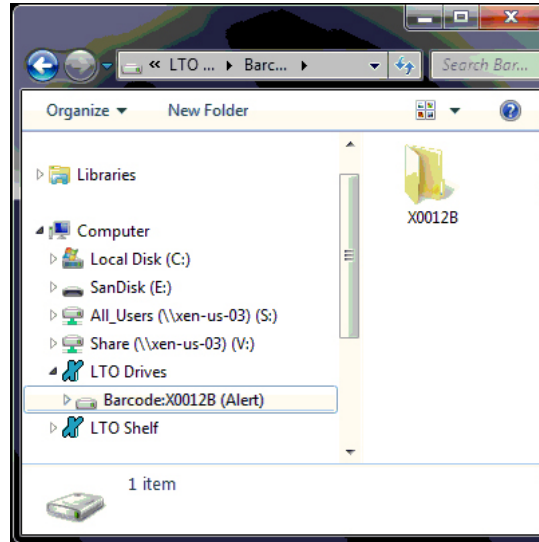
« LTO ... ▸ Barc... ▸

Search Bar...

Organize ▾ New Folder

Libraries

Computer

Local Disk (C:)

SanDisk (E:)

All_Users (\\xen-us-03) (S:)

Share (\\xen-us-03) (V:)

LTO Drives

Barcode:X0012B (Alert)

LTO Shelf

X0012B

1 item